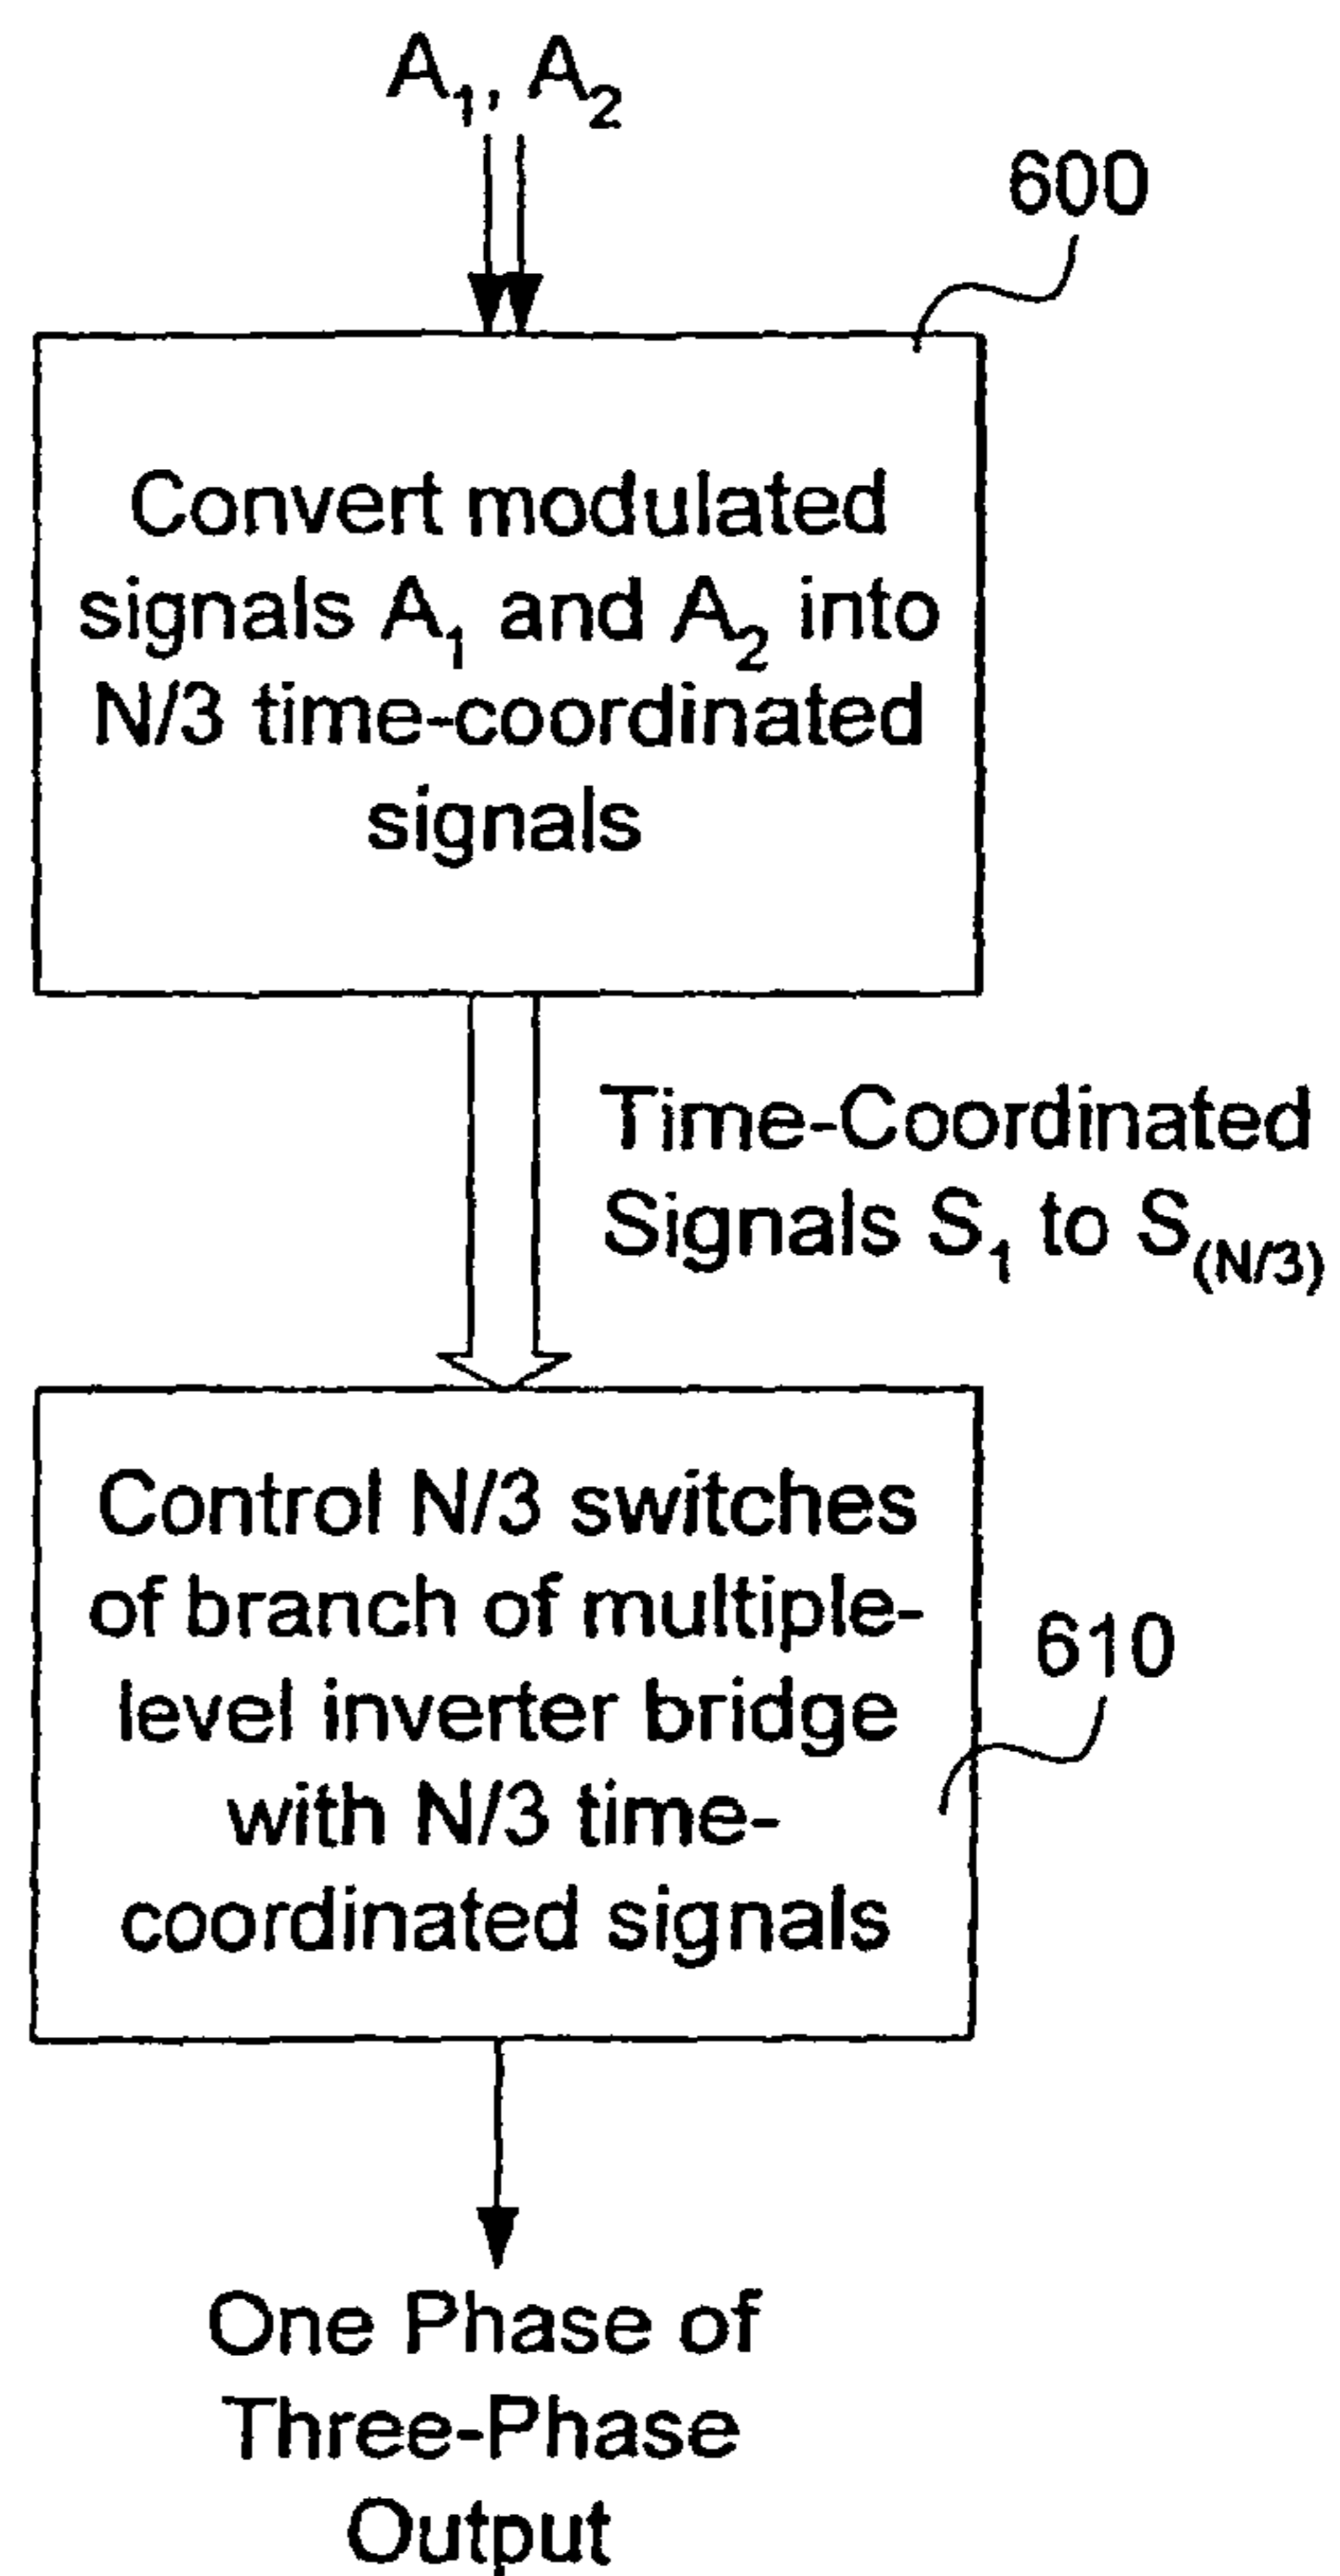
$A_1$, $A_2$

600

Convert modulated signals $A_1$ and $A_2$ into N/3 time-coordinated signals

Time-Coordinated Signals $S_1$ to $S_{(N/3)}$

Control N/3 switches of branch of multiple-level inverter bridge with N/3 time-coordinated signals

610

One Phase of Three-Phase Output